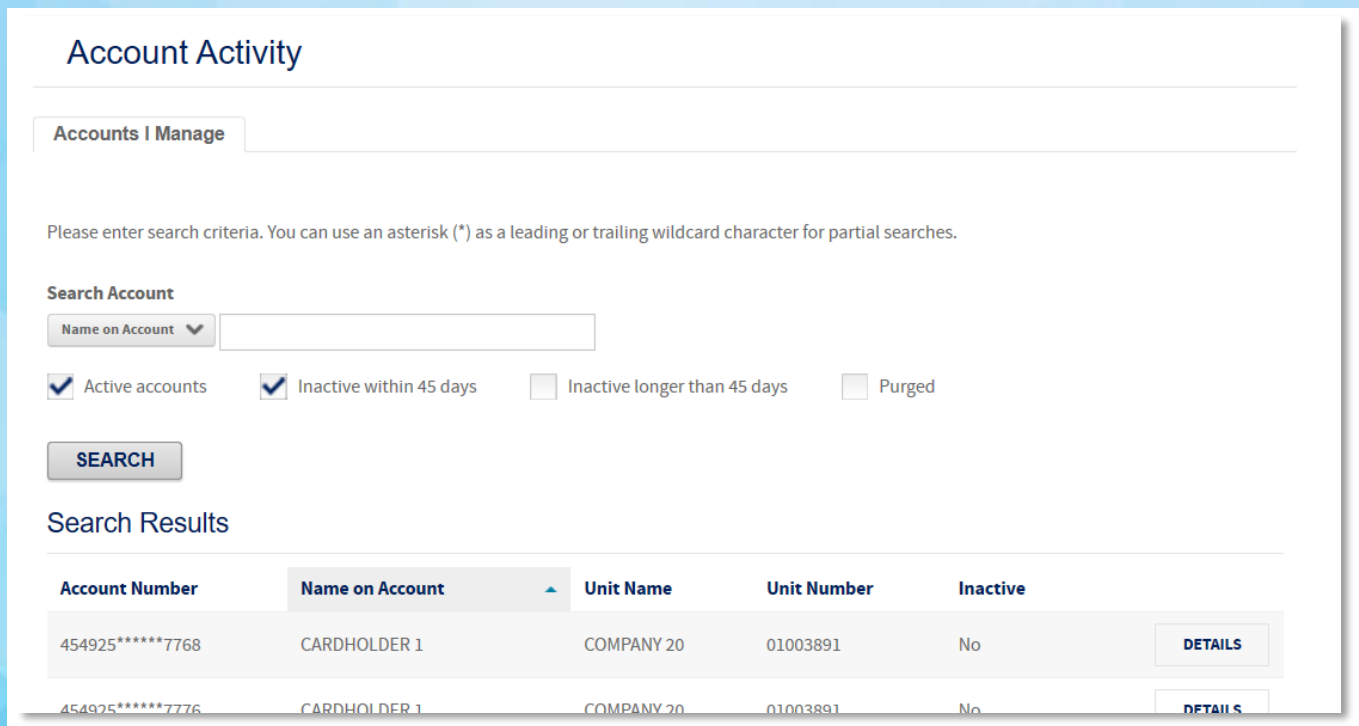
Account Activity

Accounts I Manage

Please enter search criteria. You can use an asterisk (*) as a leading or trailing wildcard character for partial searches.

Search Account

Name on Account

Active accounts Inactive within 45 days Inactive longer than 45 days Purged

SEARCH

Search Results

| Account Number | Name on Account | Unit Name | Unit Number | Inactive | |
|---|---|---|---|---|---|
| 454925******7768 | CARDHOLDER 1 | COMPANY 20 | 01003891 | No | DETAILS |
| 454925******7776 | CARDHOLDER 1 | COMPANY 20 | 01003891 | No | DETAILS |